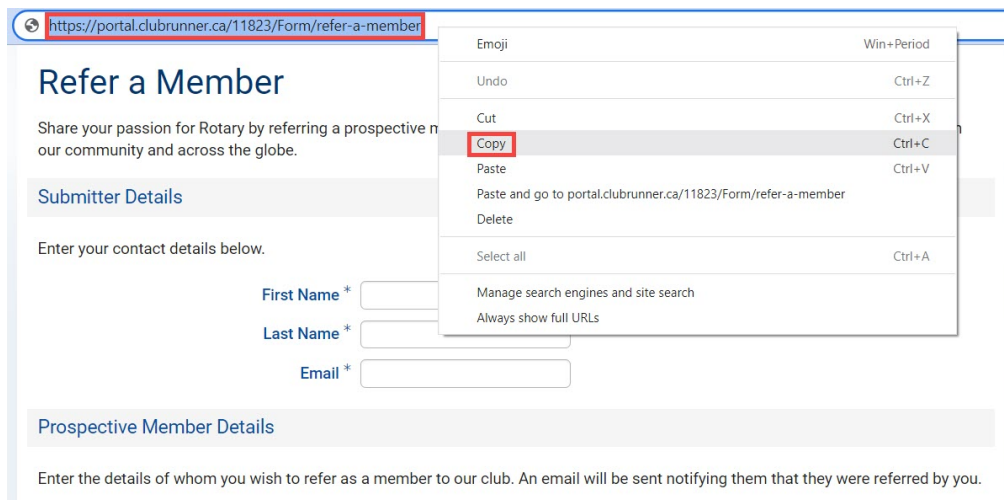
https://portal.clubrunner.ca/11823/Form/refer-a-member

Refer a Member

Share your passion for Rotary by referring a prospective m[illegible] our community and across the globe.

Submitter Details

Enter your contact details below.

First Name *

Last Name *

Email *

Prospective Member Details

Enter the details of whom you wish to refer as a member to our club. An email will be sent notifying them that they were referred by you.

| | |
|---|---|
| Emoji | Win+Period |
| Undo | Ctrl+Z |
| Cut | Ctrl+X |
| Copy | Ctrl+C |
| Paste | Ctrl+V |
| Paste and go to portal.clubrunner.ca/11823/Form/refer-a-member | |
| Delete | |
| Select all | Ctrl+A |
| Manage search engines and site search | |
| Always show full URLs | |